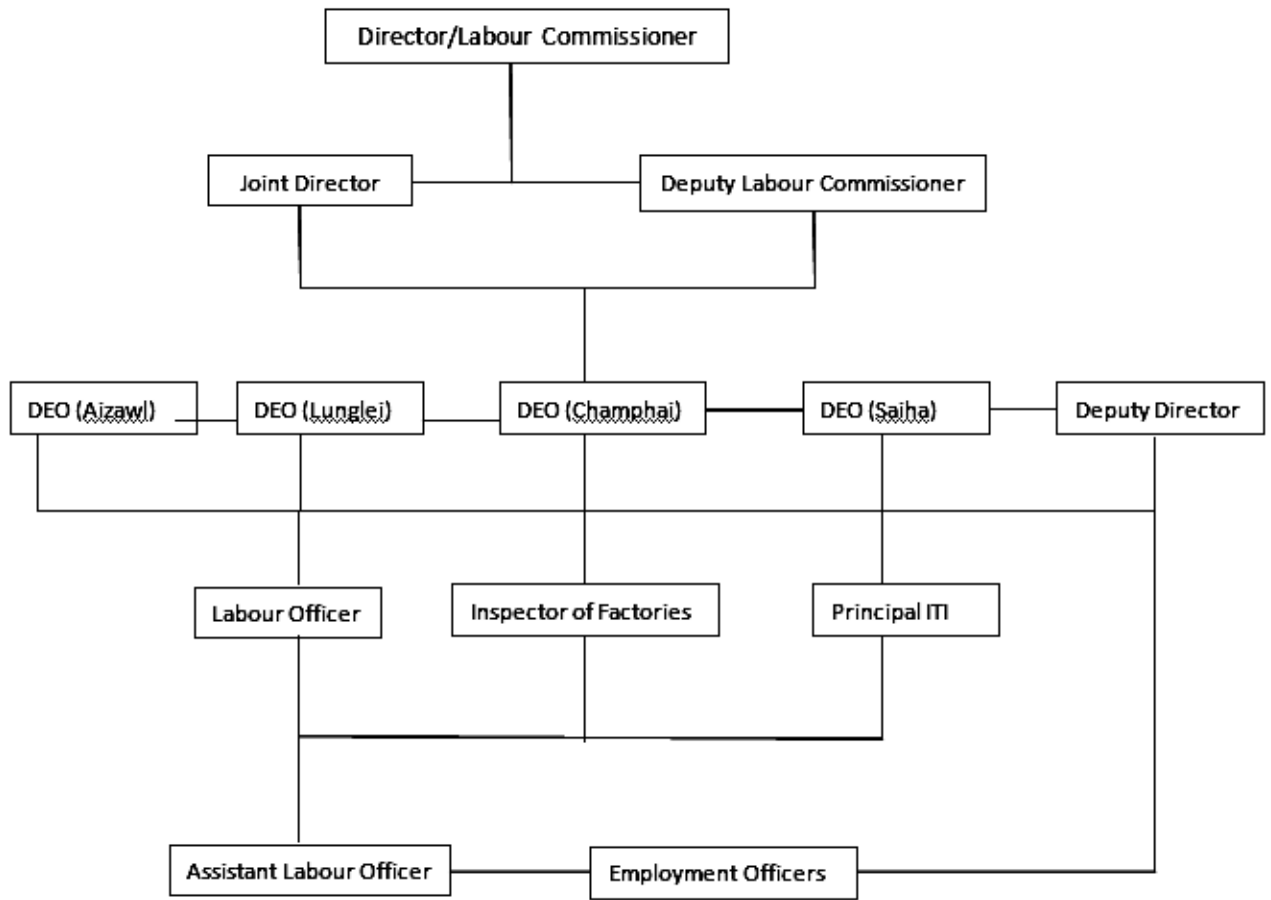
Director/Labour Commissioner

Joint Director

Deputy Labour Commissioner

DEO (Aizawl)

DEO (Lunglei)

DEO (Champhai)

DEO (Saiha)

Deputy Director

Labour Officer

Inspector of Factories

Principal ITI

Assistant Labour Officer

Employment Officers